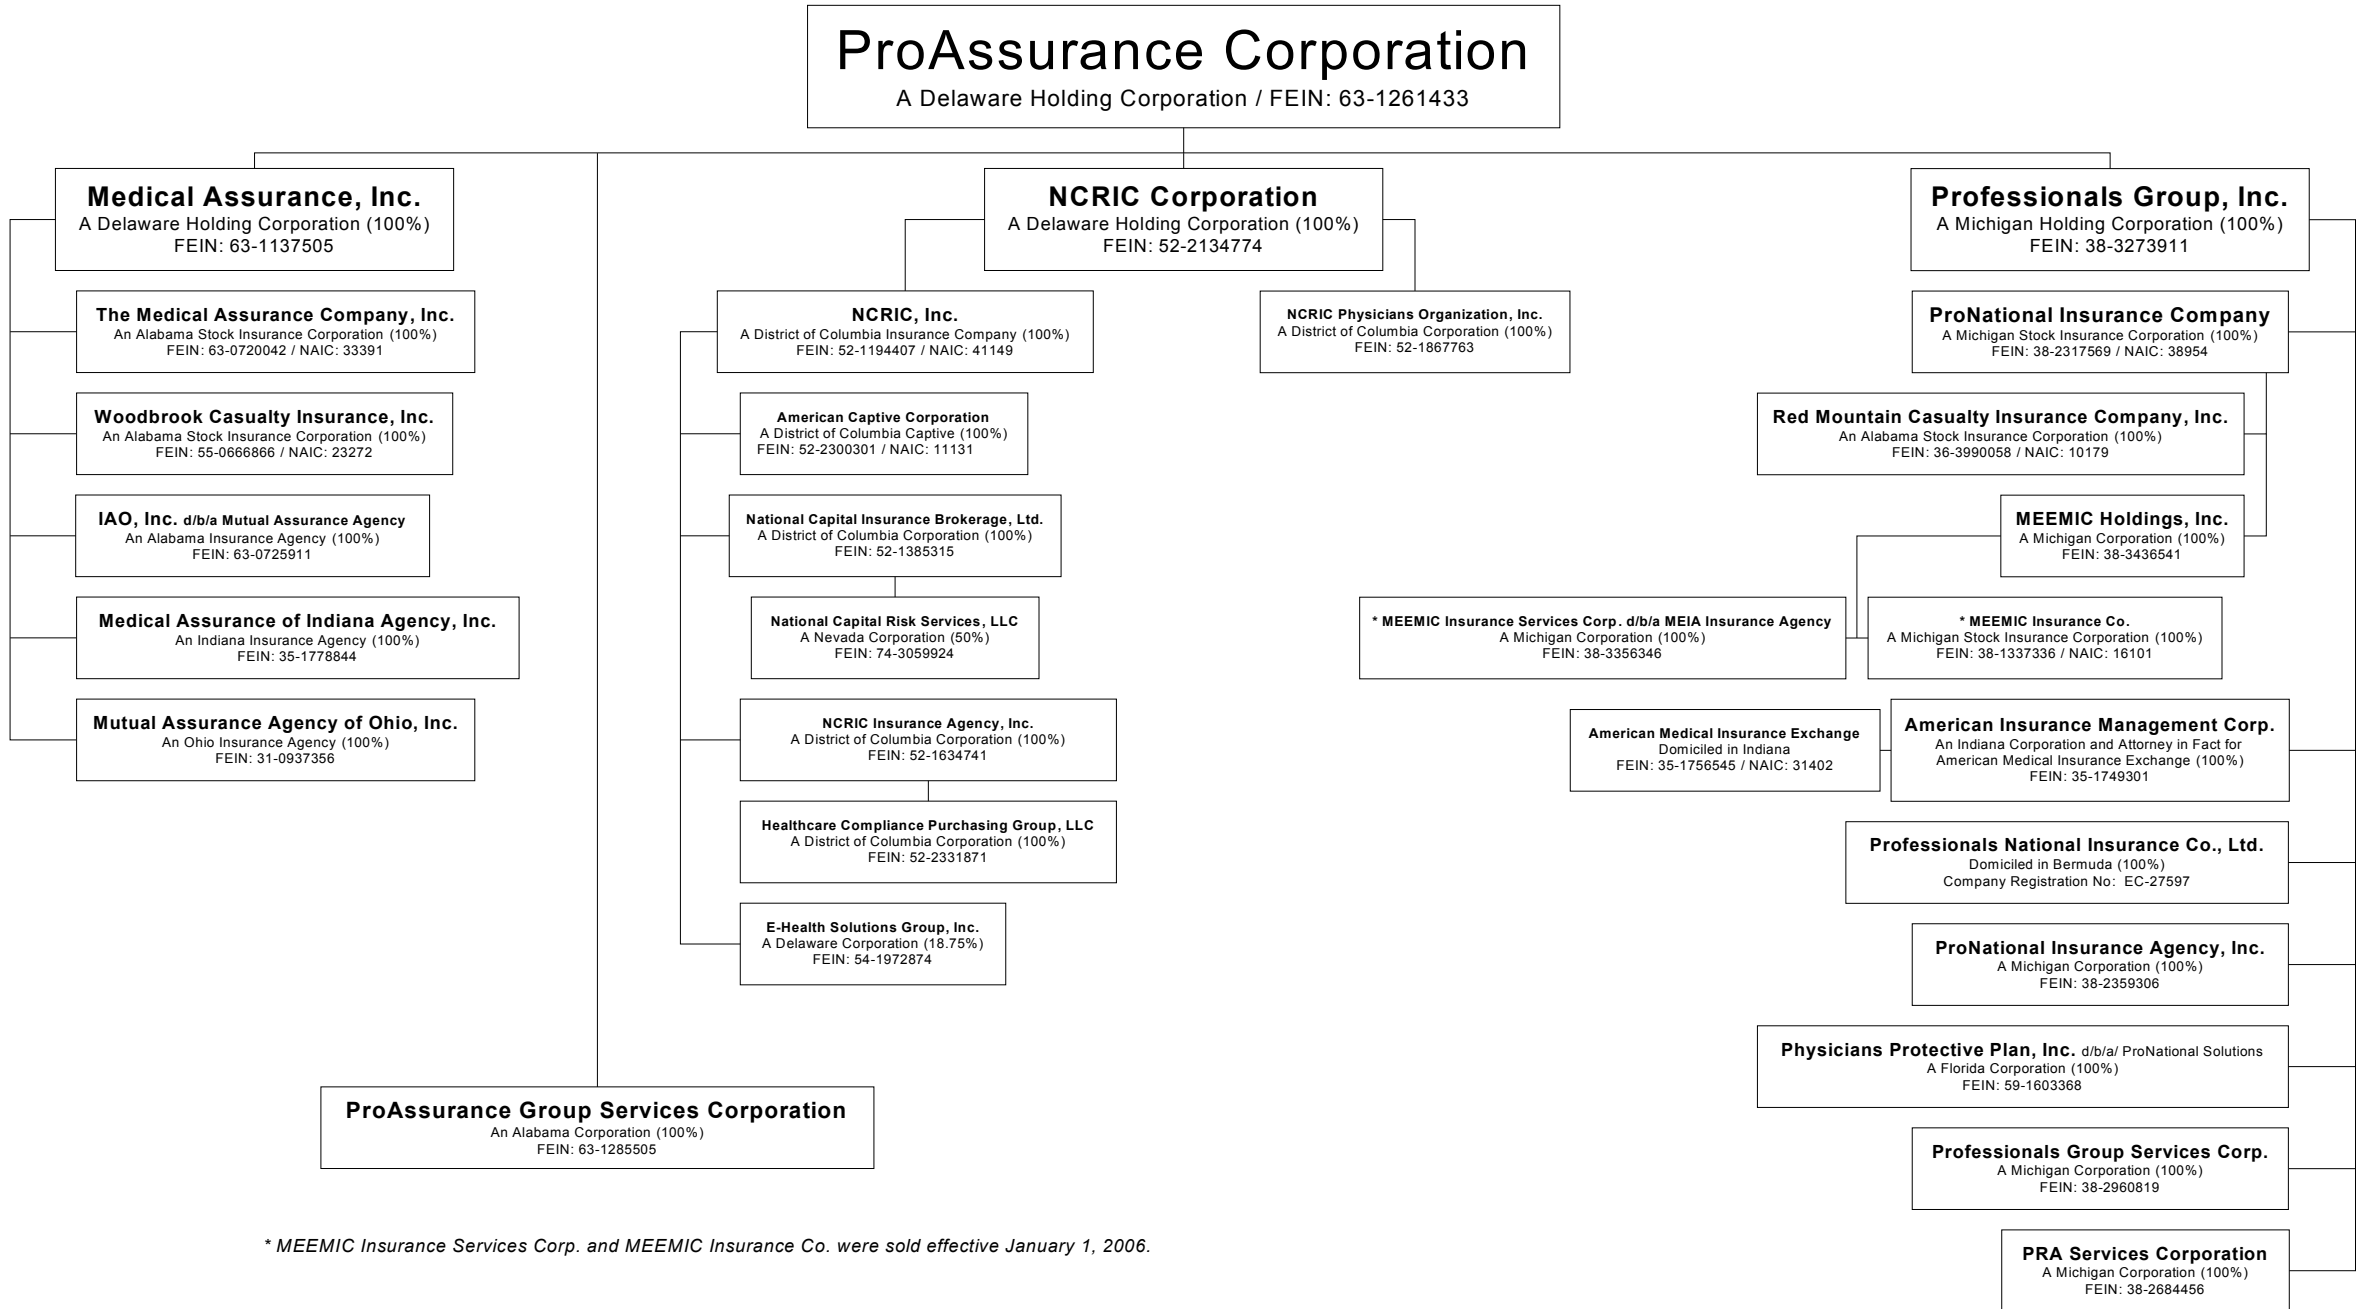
ProAssurance Corporation
A Delaware Holding Corporation / FEIN: 63-1261433

Medical Assurance, Inc.
A Delaware Holding Corporation (100%)
FEIN: 63-1137505

The Medical Assurance Company, Inc.
An Alabama Stock Insurance Corporation (100%)
FEIN: 63-0720042 / NAIC: 33391

Woodbrook Casualty Insurance, Inc.
An Alabama Stock Insurance Corporation (100%)
FEIN: 55-0666866 / NAIC: 23272

IAO, Inc. d/b/a Mutual Assurance Agency
An Alabama Insurance Agency (100%)
FEIN: 63-0725911

Medical Assurance of Indiana Agency, Inc.
An Indiana Insurance Agency (100%)
FEIN: 35-1778844

Mutual Assurance Agency of Ohio, Inc.
An Ohio Insurance Agency (100%)
FEIN: 31-0937356

NCRIC Corporation
A Delaware Holding Corporation (100%)
FEIN: 52-2134774

NCRIC, Inc.
A District of Columbia Insurance Company (100%)
FEIN: 52-1194407 / NAIC: 41149

NCRIC Physicians Organization, Inc.
A District of Columbia Corporation (100%)
FEIN: 52-1867763

American Captive Corporation
A District of Columbia Captive (100%)
FEIN: 52-2300301 / NAIC: 11131

National Capital Insurance Brokerage, Ltd.
A District of Columbia Corporation (100%)
FEIN: 52-1385315

National Capital Risk Services, LLC
A Nevada Corporation (50%)
FEIN: 74-3059924

NCRIC Insurance Agency, Inc.
A District of Columbia Corporation (100%)
FEIN: 52-1634741

Healthcare Compliance Purchasing Group, LLC
A District of Columbia Corporation (100%)
FEIN: 52-2331871

E-Health Solutions Group, Inc.
A Delaware Corporation (18.75%)
FEIN: 54-1972874

Professionals Group, Inc.
A Michigan Holding Corporation (100%)
FEIN: 38-3273911

ProNational Insurance Company
A Michigan Stock Insurance Corporation (100%)
FEIN: 38-2317569 / NAIC: 38954

Red Mountain Casualty Insurance Company, Inc.
An Alabama Stock Insurance Corporation (100%)
FEIN: 36-3990058 / NAIC: 10179

MEEMIC Holdings, Inc.
A Michigan Corporation (100%)
FEIN: 38-3436541

* MEEMIC Insurance Services Corp. d/b/a MEIA Insurance Agency
A Michigan Corporation (100%)
FEIN: 38-3356346

* MEEMIC Insurance Co.
A Michigan Stock Insurance Corporation (100%)
FEIN: 38-1337336 / NAIC: 16101

American Medical Insurance Exchange
Domiciled in Indiana
FEIN: 35-1756545 / NAIC: 31402

American Insurance Management Corp.
An Indiana Corporation and Attorney in Fact for American Medical Insurance Exchange (100%)
FEIN: 35-1749301

Professionals National Insurance Co., Ltd.
Domiciled in Bermuda (100%)
Company Registration No: EC-27597

ProNational Insurance Agency, Inc.
A Michigan Corporation (100%)
FEIN: 38-2359306

Physicians Protective Plan, Inc. d/b/a/ ProNational Solutions
A Florida Corporation (100%)
FEIN: 59-1603368

Professionals Group Services Corp.
A Michigan Corporation (100%)
FEIN: 38-2960819

PRA Services Corporation
A Michigan Corporation (100%)
FEIN: 38-2684456

ProAssurance Group Services Corporation
An Alabama Corporation (100%)
FEIN: 63-1285505

* MEEMIC Insurance Services Corp. and MEEMIC Insurance Co. were sold effective January 1, 2006.